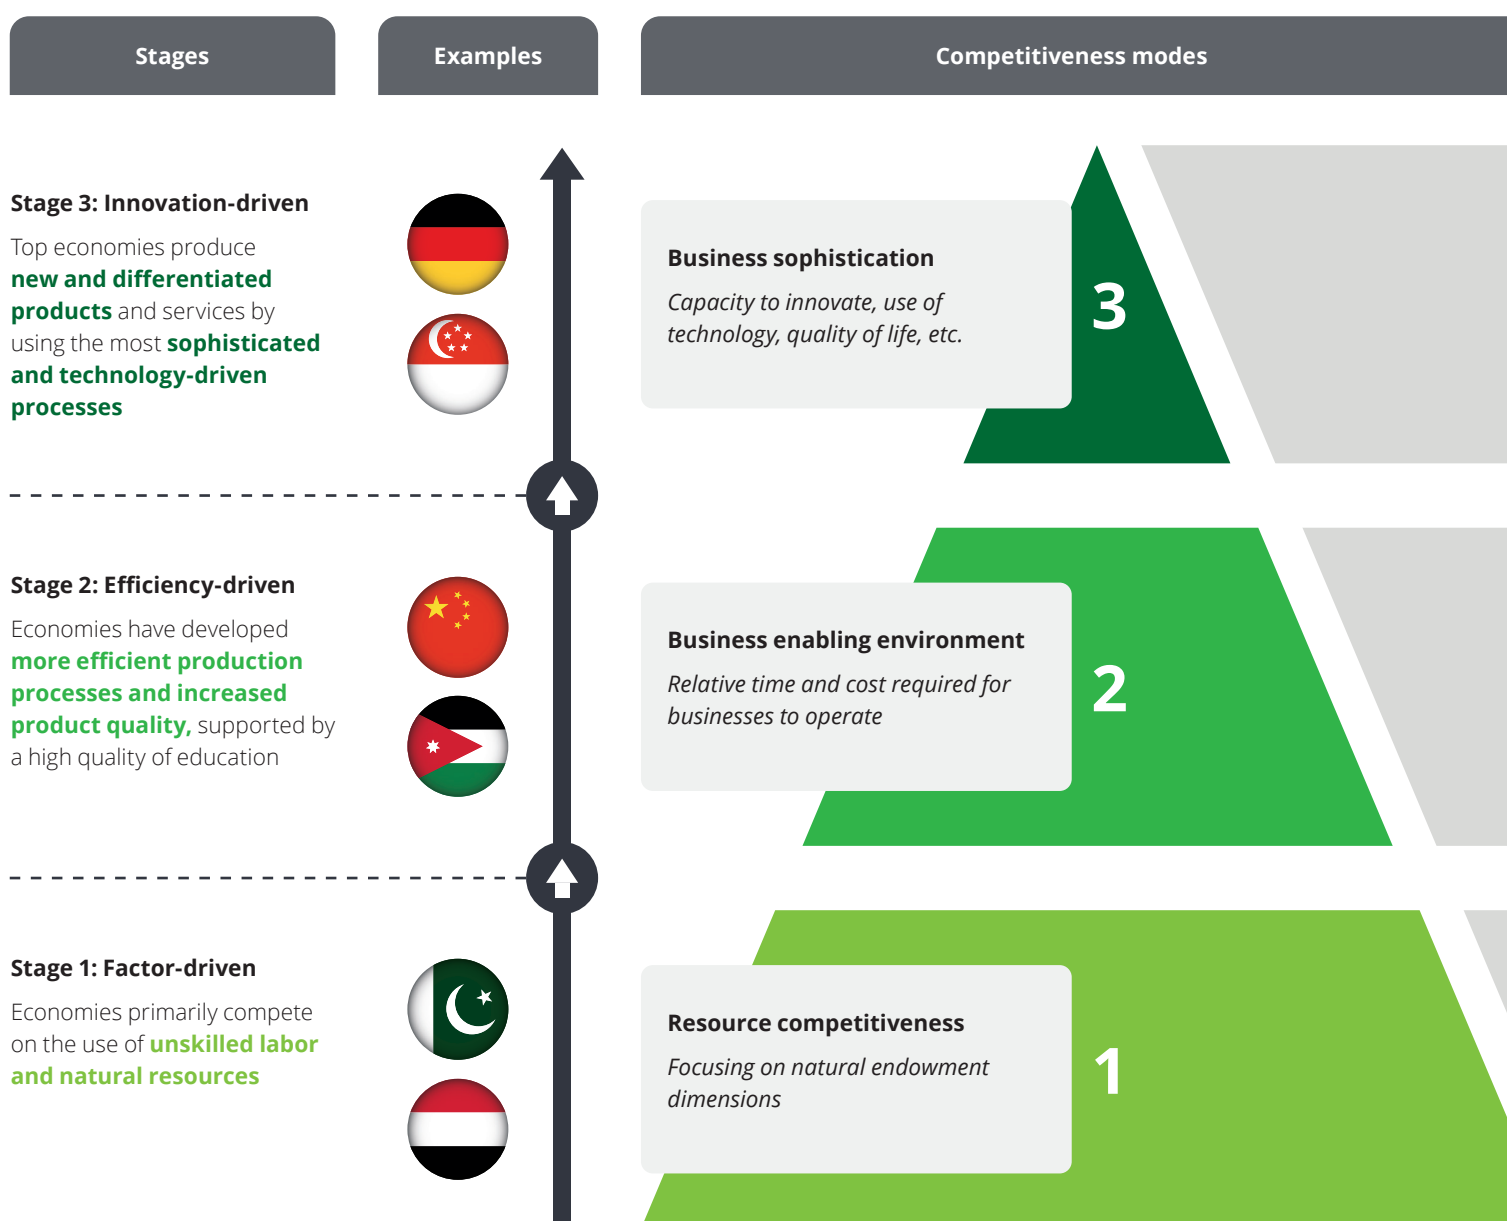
Stages

Examples

Competitiveness modes

Stage 3: Innovation-driven

Top economies produce new and differentiated products and services by using the most sophisticated and technology-driven processes

Business sophistication

Capacity to innovate, use of technology, quality of life, etc.

3

Stage 2: Efficiency-driven

Economies have developed more efficient production processes and increased product quality, supported by a high quality of education

Business enabling environment

Relative time and cost required for businesses to operate

2

Stage 1: Factor-driven

Economies primarily compete on the use of unskilled labor and natural resources

Resource competitiveness

Focusing on natural endowment dimensions

1